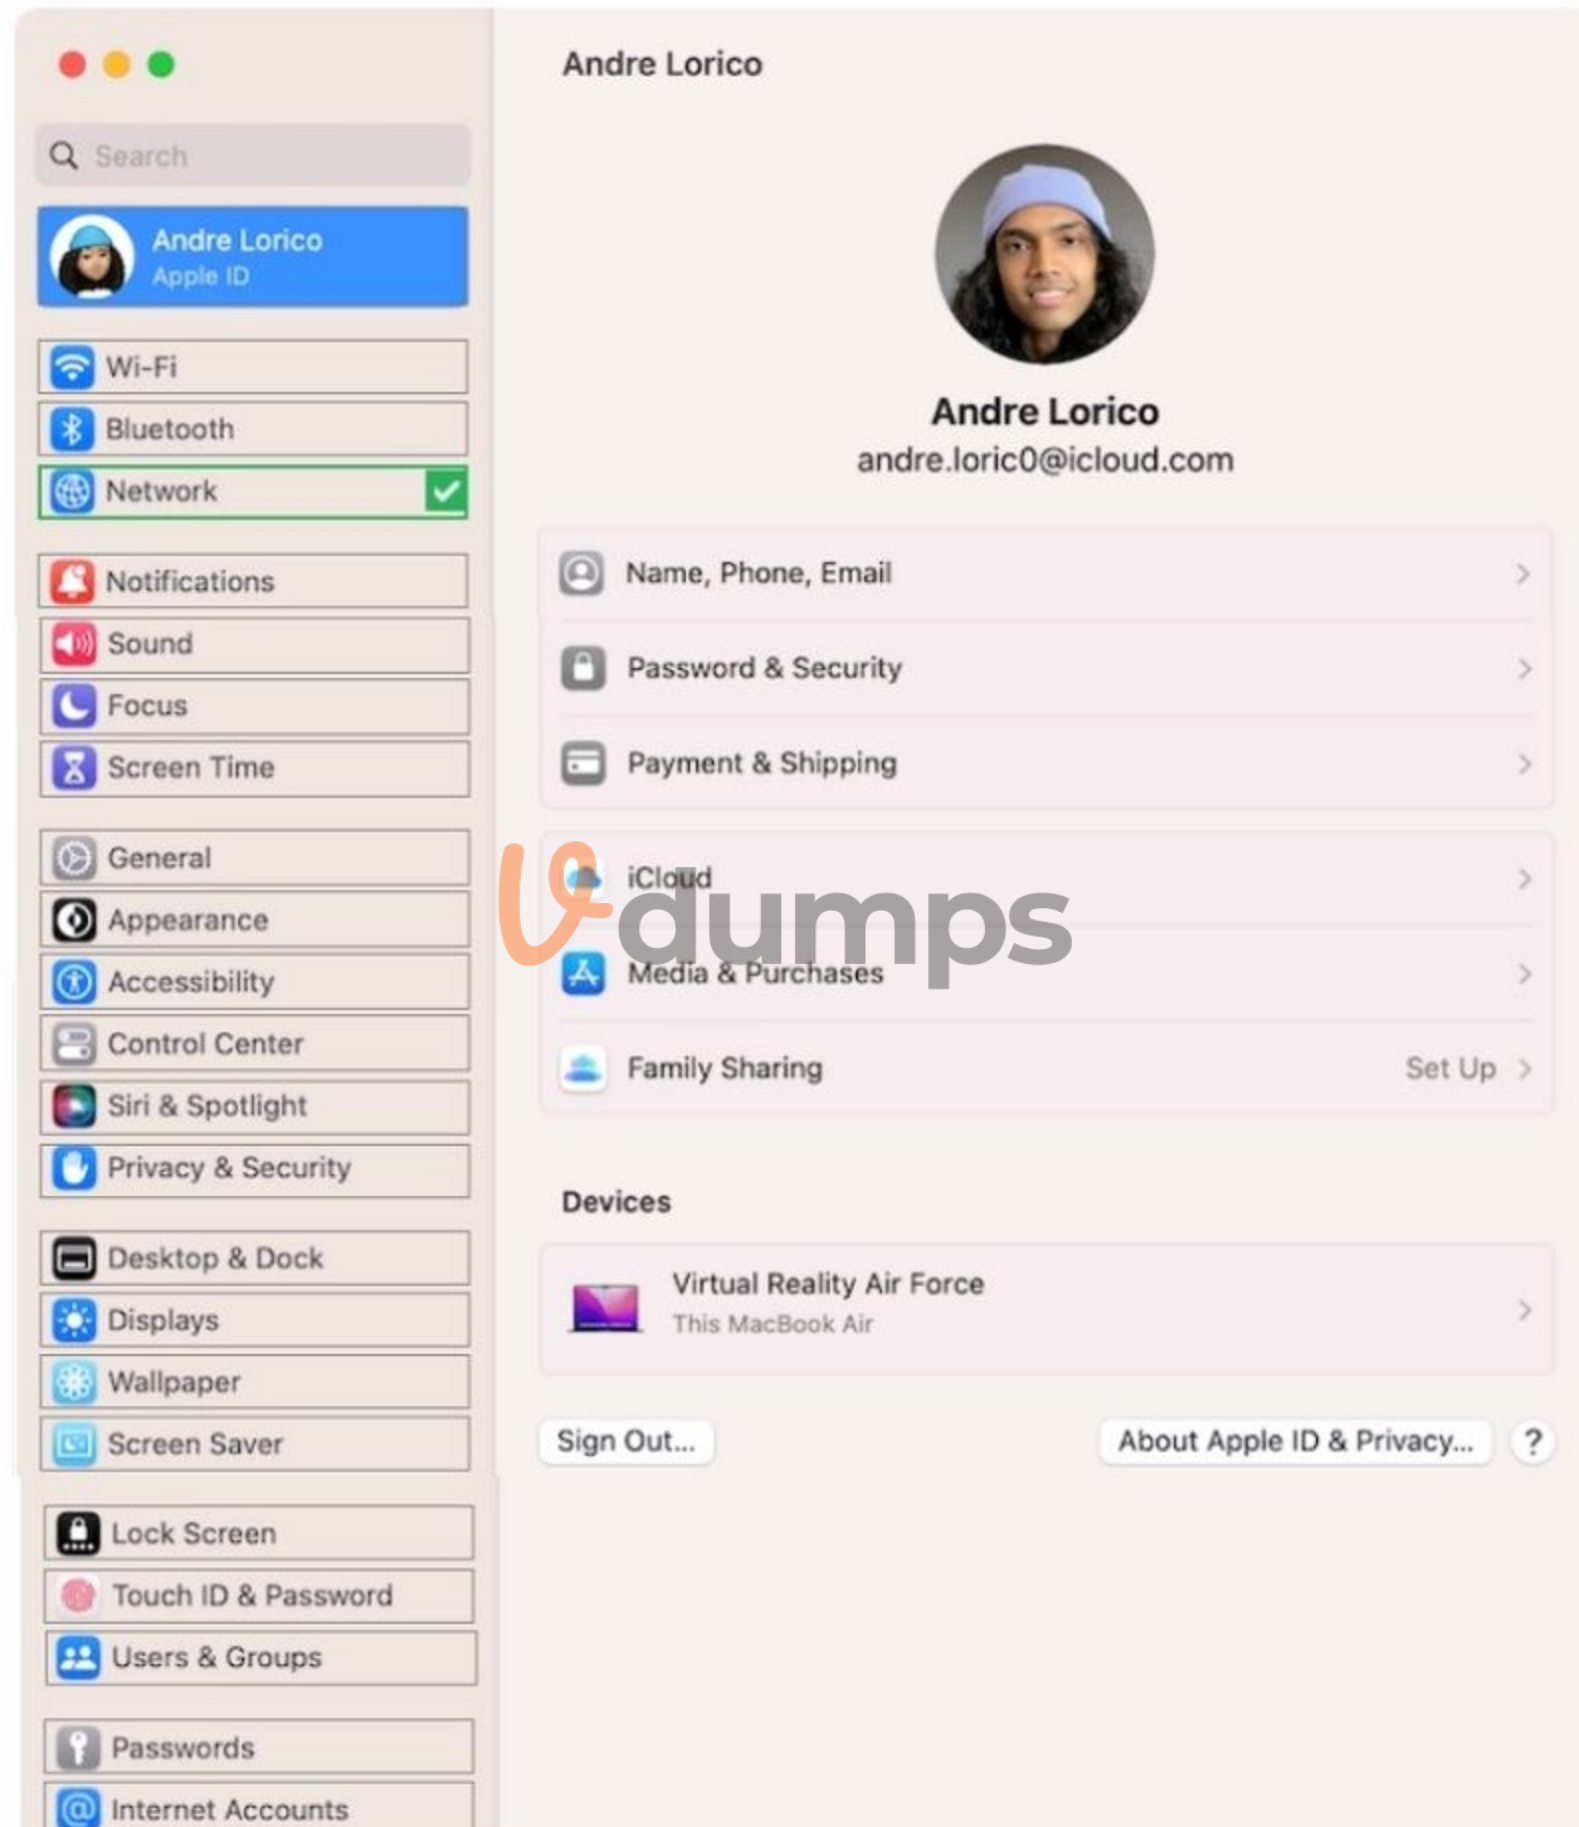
Search

Andre Lorico
Apple ID

Wi-Fi
Bluetooth
Network

Notifications
Sound
Focus
Screen Time

General
Appearance
Accessibility
Control Center
Siri & Spotlight
Privacy & Security

Desktop & Dock
Displays
Wallpaper
Screen Saver

Lock Screen
Touch ID & Password
Users & Groups

Passwords
Internet Accounts

Andre Lorico

Andre Lorico
andre.loric0@icloud.com

Name, Phone, Email
Password & Security
Payment & Shipping

iCloud
Media & Purchases
Family Sharing Set Up

Devices

Virtual Reality Air Force
This MacBook Air

Sign Out...
About Apple ID & Privacy...
?

vdumps